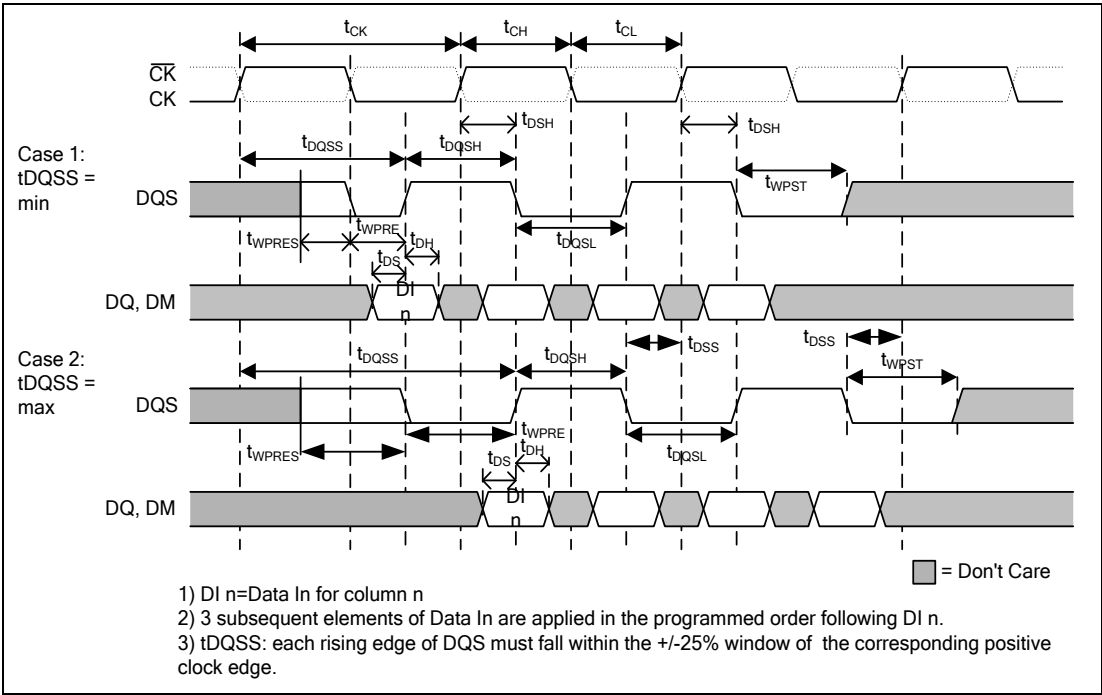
$t_{CK}$ $t_{CH}$ $t_{CL}$

$\overline{CK}$
CK

$t_{DSH}$ $t_{DSH}$

Case 1:
tDQSS =
min

$t_{DQSS}$ $t_{DQSH}$

DQS

$t_{WPST}$

$t_{WPRES}$ $t_{WPRE}$ $t_{DH}$ $t_{DQSL}$

$t_{DS}$

DQ, DM

DI
n

$t_{DSS}$ $t_{DSS}$

Case 2:
tDQSS =
max

$t_{DQSS}$ $t_{DQSH}$

$t_{WPST}$

DQS

$t_{WPRES}$ $t_{WPRE}$

$t_{DS}$ $t_{DH}$ $t_{DQSL}$

DQ, DM

DI
n

= Don't Care

1) DI n=Data In for column n
2) 3 subsequent elements of Data In are applied in the programmed order following DI n.
3) tDQSS: each rising edge of DQS must fall within the +/-25% window of the corresponding positive clock edge.